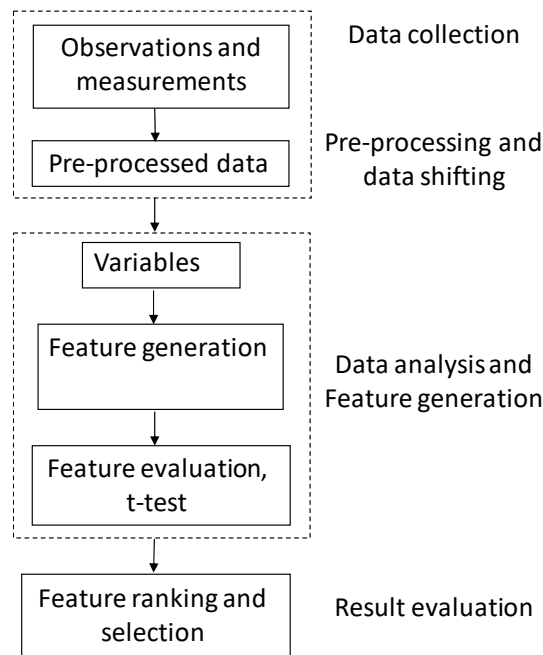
Observations and measurements

Data collection

Pre-processed data

Pre-processing and data shifting

Variables

Feature generation

Data analysis and Feature generation

Feature evaluation, t-test

Feature ranking and selection

Result evaluation